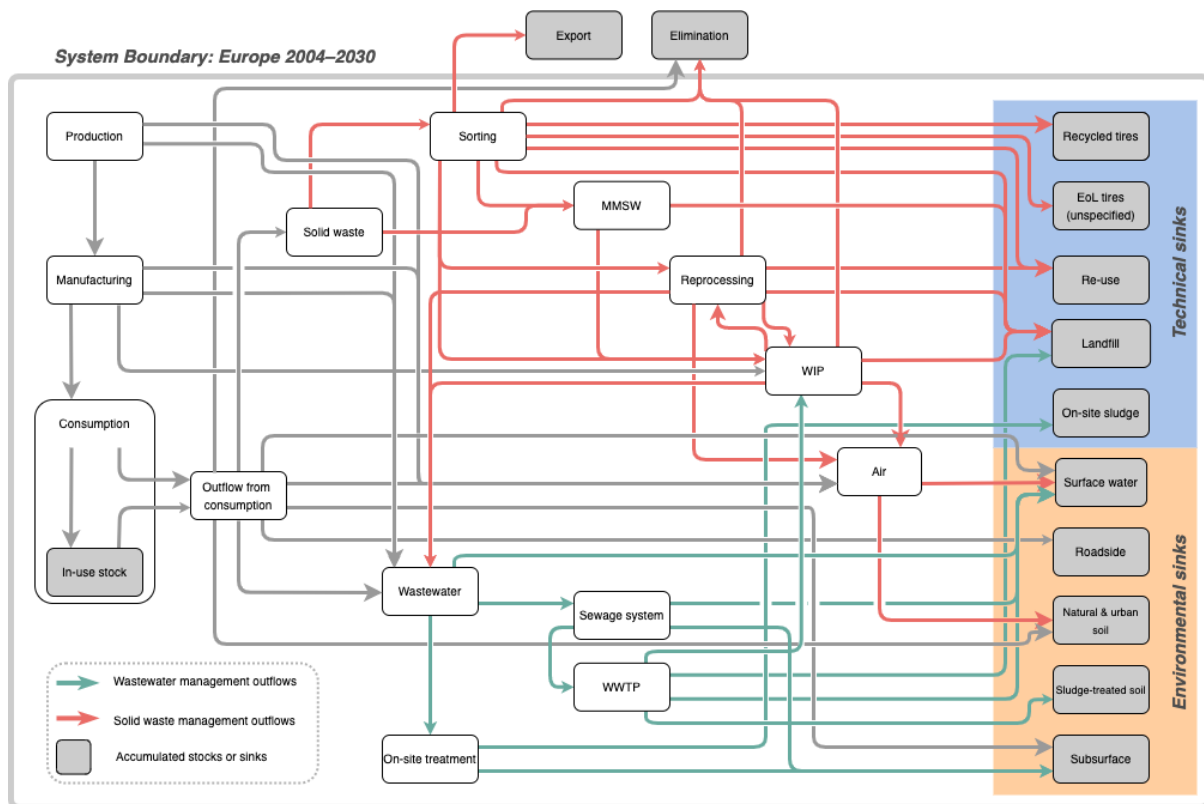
System Boundary: Europe 2004–2030

Export

Elimination

Production

Sorting

Recycled tires

EoL tires (unspecified)

Solid waste

MMSW

Manufacturing

Reprocessing

Re-use

Landfill

WIP

Consumption

On-site sludge

Air

Outflow from consumption

Surface water

Roadside

In-use stock

Wastewater

Sewage system

Natural & urban soil

WWTP

Sludge-treated soil

On-site treatment

Subsurface

Technical sinks

Environmental sinks

Wastewater management outflows

Solid waste management outflows

Accumulated stocks or sinks